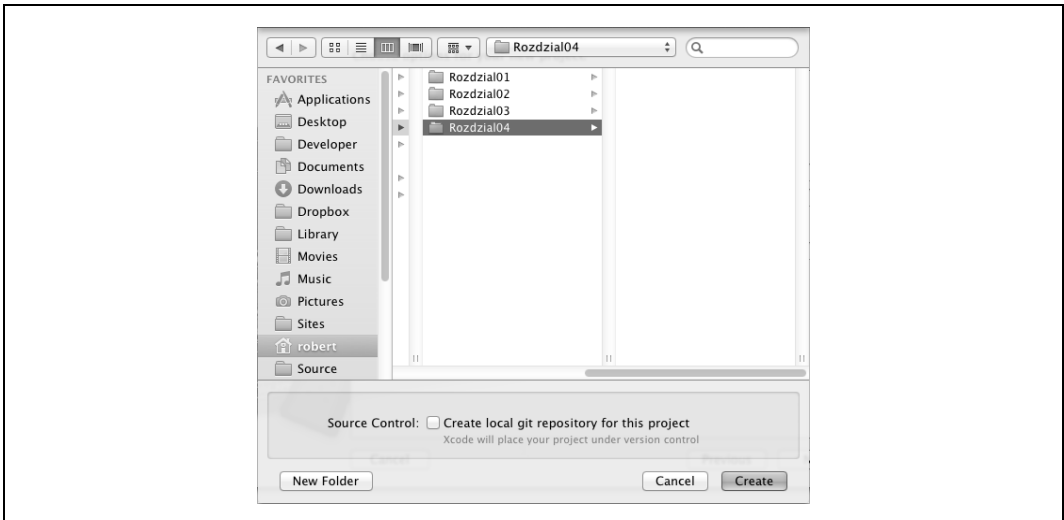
Rozdzial04

FAVORITES
Applications
Desktop
Developer
Documents
Downloads
Dropbox
Library
Movies
Music
Pictures
Sites
robert
Source

Rozdzial01
Rozdzial02
Rozdzial03
Rozdzial04

Source Control: Create local git repository for this project
Xcode will place your project under version control

New Folder
Cancel
Create